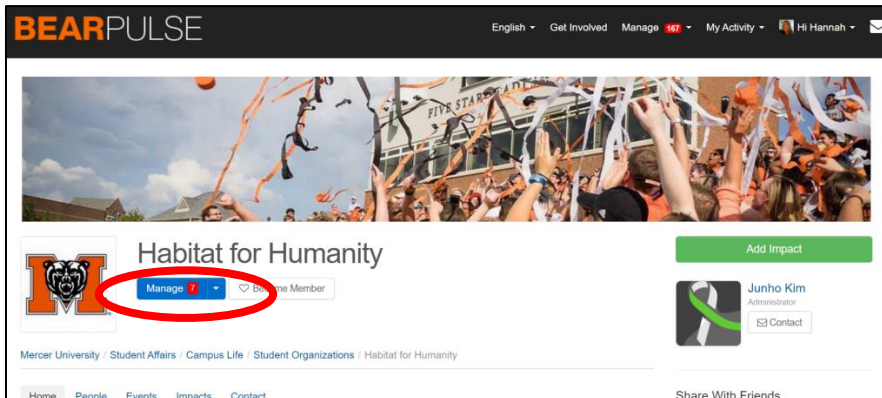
BEARPULSE

English Get Involved Manage 167 My Activity Hi Hannah

FIVE STAR STADIUM

Habitat for Humanity

Manage 7 Be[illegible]me Member

Add Impact

Junho Kim
Administrator
Contact

Mercer University / Student Affairs / Campus Life / Student Organizations / Habitat for Humanity

Home People Events Impacts Contact

Share With Friends